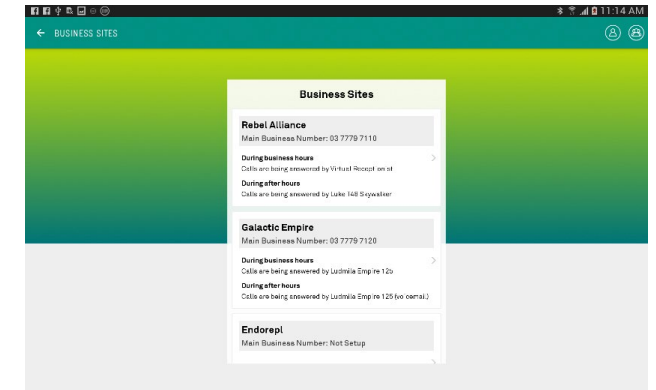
11:14 AM

BUSINESS SITES

Business Sites

Rebel Alliance

Main Business Number: 03 7779 7110

During business hours

Calls are being answered by Virtual Recept on st

During after hours

Calls are being answered by Luke 148 Skywalker

Galactic Empire

Main Business Number: 03 7779 7120

During business hours

Calls are being answered by Ludmilla Empire 125

During after hours

Calls are being answered by Ludmilla Empire 125 (vo cemail)

Endorepl

Main Business Number: Not Setup